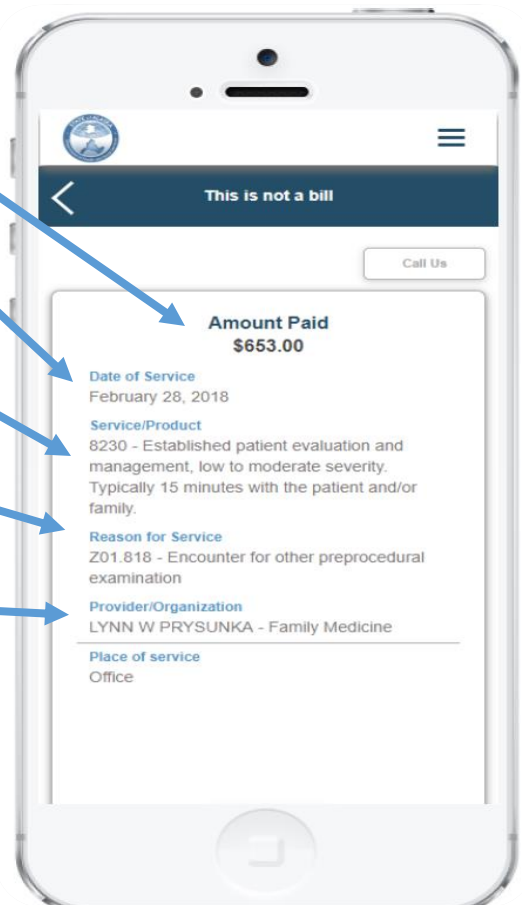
This is not a bill

Call Us

Amount Paid
$653.00

Date of Service
February 28, 2018

Service/Product
8230 - Established patient evaluation and management, low to moderate severity. Typically 15 minutes with the patient and/or family.

Reason for Service
Z01.818 - Encounter for other preprocedural examination

Provider/Organization
LYNN W PRYSUNKA - Family Medicine

Place of service
Office